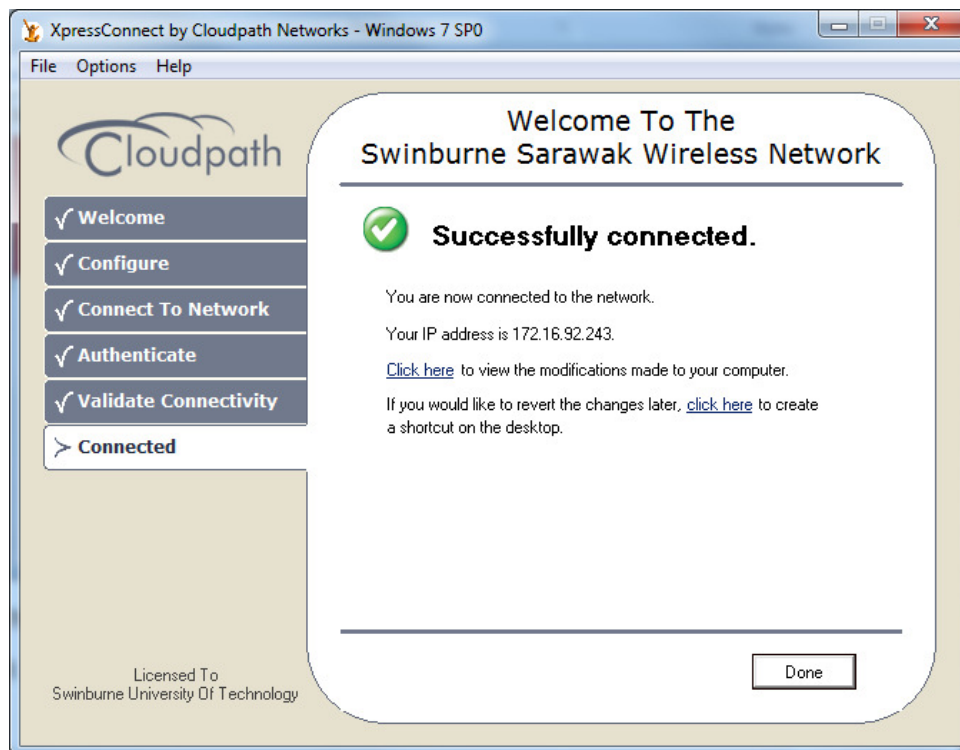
XpressConnect by Cloudpath Networks - Windows 7 SP0

File Options Help

Cloudpath

√ Welcome
√ Configure
√ Connect To Network
√ Authenticate
√ Validate Connectivity
> Connected

Licensed To
Swinburne University Of Technology

Welcome To The
Swinburne Sarawak Wireless Network

Successfully connected.

You are now connected to the network.

Your IP address is 172.16.92.243.

Click here to view the modifications made to your computer.

If you would like to revert the changes later, click here to create a shortcut on the desktop.

Done